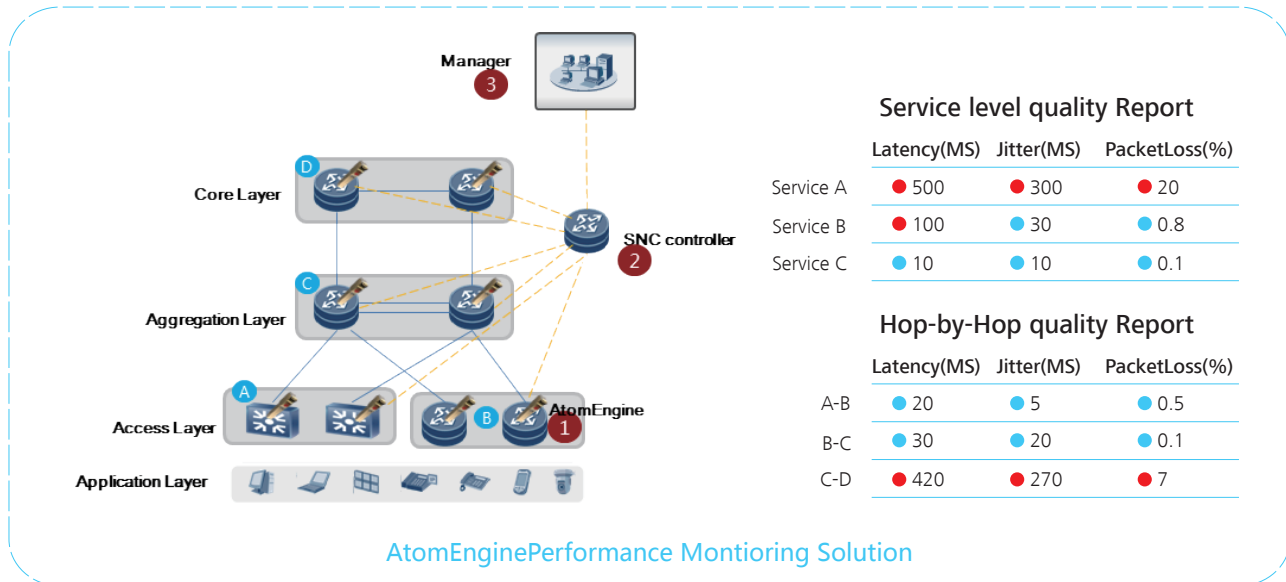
Manager
3

D
Core Layer

SNC controller
2

C
Aggregation Layer

A
Access Layer

B
AtomEngine
1

Application Layer

Service level quality Report

| | Latency(MS) | Jitter(MS) | PacketLoss(%) |
|---|---|---|---|
| Service A | 500 | 300 | 20 |
| Service B | 100 | 30 | 0.8 |
| Service C | 10 | 10 | 0.1 |

Hop-by-Hop quality Report

| | Latency(MS) | Jitter(MS) | PacketLoss(%) |
|---|---|---|---|
| A-B | 20 | 5 | 0.5 |
| B-C | 30 | 20 | 0.1 |
| C-D | 420 | 270 | 7 |

AtomEnginePerformance Montioring Solution